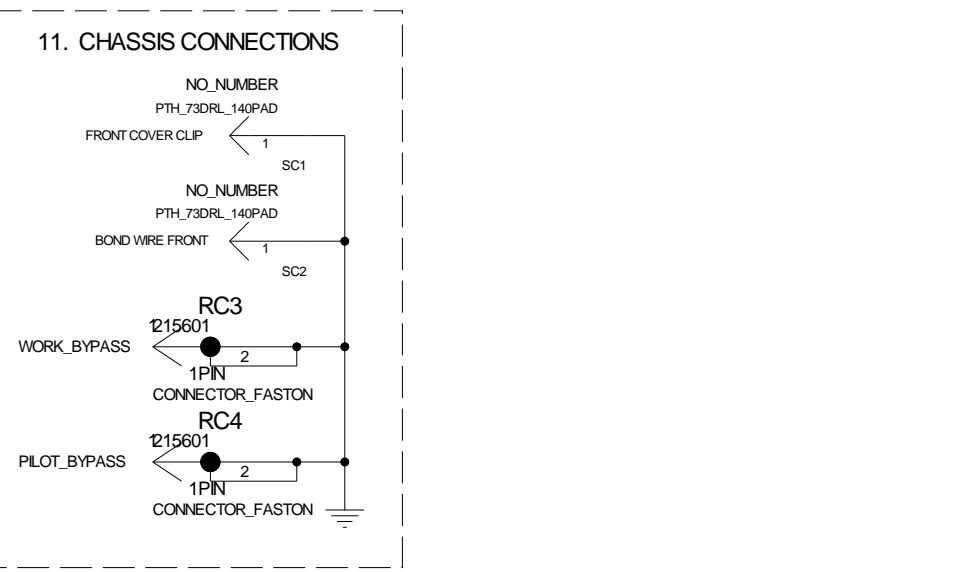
11. CHASSIS CONNECTIONS

NO_NUMBER
PTH_73DRL_140PAD
FRONT COVER CLIP
1
SC1

NO_NUMBER
PTH_73DRL_140PAD
BOND WIRE FRONT
1
SC2

RC3
1215601
WORK_BYPASS
2
1PIN
CONNECTOR_FASTON

RC4
1215601
PILOT_BYPASS
2
1PIN
CONNECTOR_FASTON